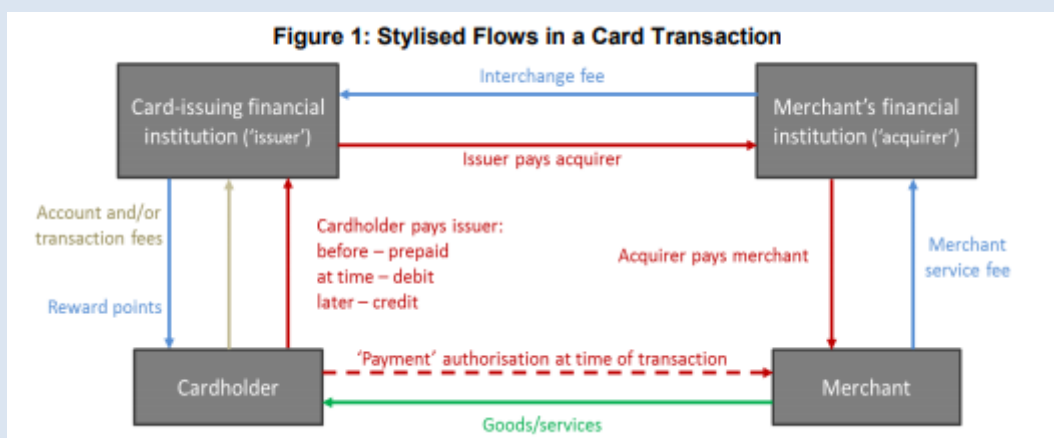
Figure 1: Stylised Flows in a Card Transaction

Card-issuing financial institution ('issuer')

Interchange fee

Merchant's financial institution ('acquirer')

Issuer pays acquirer

Account and/or transaction fees

Reward points

Cardholder pays issuer:
before – prepaid
at time – debit
later – credit

Acquirer pays merchant

Merchant service fee

Cardholder

'Payment' authorisation at time of transaction

Merchant

Goods/services